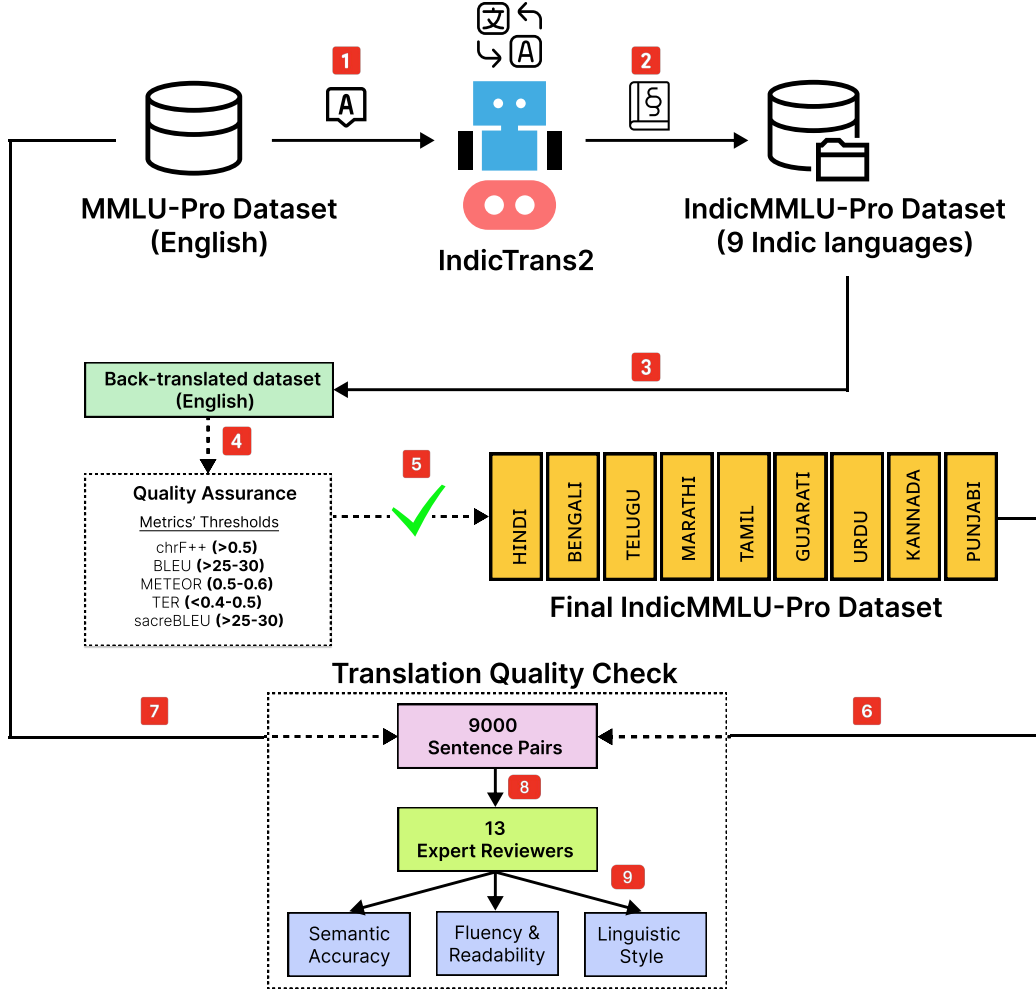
文
A
1
A
2
MMLU-Pro Dataset
(English)

IndicTrans2

IndicMMLU-Pro Dataset
(9 Indic languages)

3
Back-translated dataset
(English)

4
Quality Assurance
Metrics' Thresholds
chrF++ (>0.5)
BLEU (>25-30)
METEOR (0.5-0.6)
TER (<0.4-0.5)
sacreBLEU (>25-30)

5
HINDI
BENGALI
TELUGU
MARATHI
TAMIL
GUJARATI
URDU
KANNADA
PUNJABI

Final IndicMMLU-Pro Dataset

Translation Quality Check
7
6
9000
Sentence Pairs
8
13
Expert Reviewers
9
Semantic Accuracy
Fluency & Readability
Linguistic Style